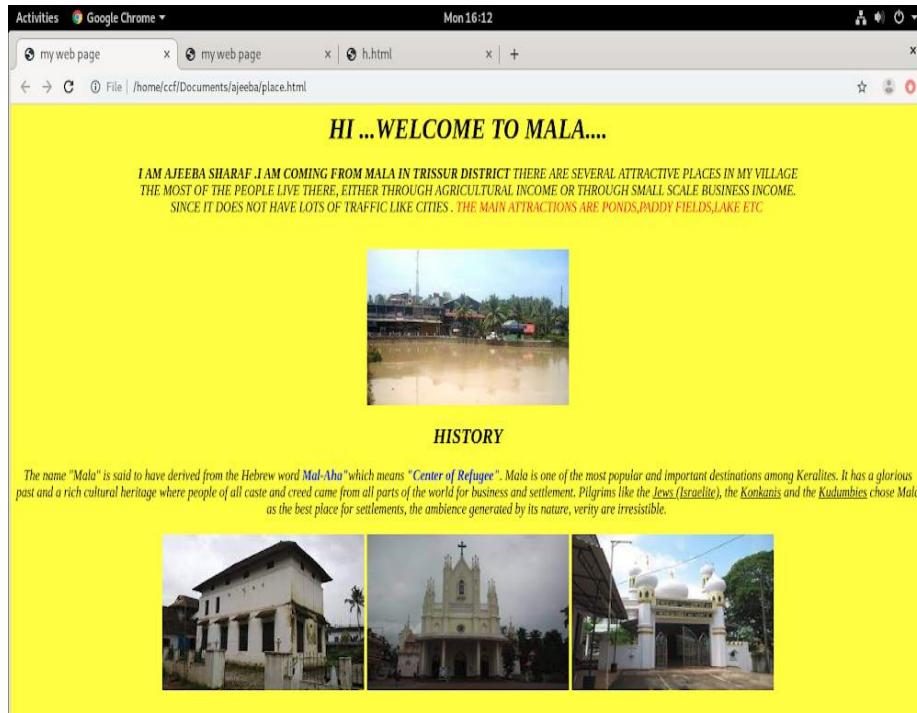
Activities Google Chrome ▾ Mon 16:12

my web page × my web page × h.html × +

← → C ⓘ File | /home/ccf/Documents/ajeeba/place.html

HI ...WELCOME TO MALA....

I AM AJEEBA SHARAF .I AM COMING FROM MALA IN TRISSUR DISTRICT THERE ARE SEVERAL ATTRACTIVE PLACES IN MY VILLAGE THE MOST OF THE PEOPLE LIVE THERE, EITHER THROUGH AGRICULTURAL INCOME OR THROUGH SMALL SCALE BUSINESS INCOME. SINCE IT DOES NOT HAVE LOTS OF TRAFFIC LIKE CITIES . THE MAIN ATTRACTIONS ARE PONDS,PADDY FIELDS,LAKE ETC

HISTORY

The name "Mala" is said to have derived from the Hebrew word Mal-Aha"which means "Center of Refugee". Mala is one of the most popular and important destinations among Keralites. It has a glorious past and a rich cultural heritage where people of all caste and creed came from all parts of the world for business and settlement. Pilgrims like the Jews (Israelite), the Konkanis and the Kudumbies chose Mala as the best place for settlements, the ambience generated by its nature, verity are irresistible.